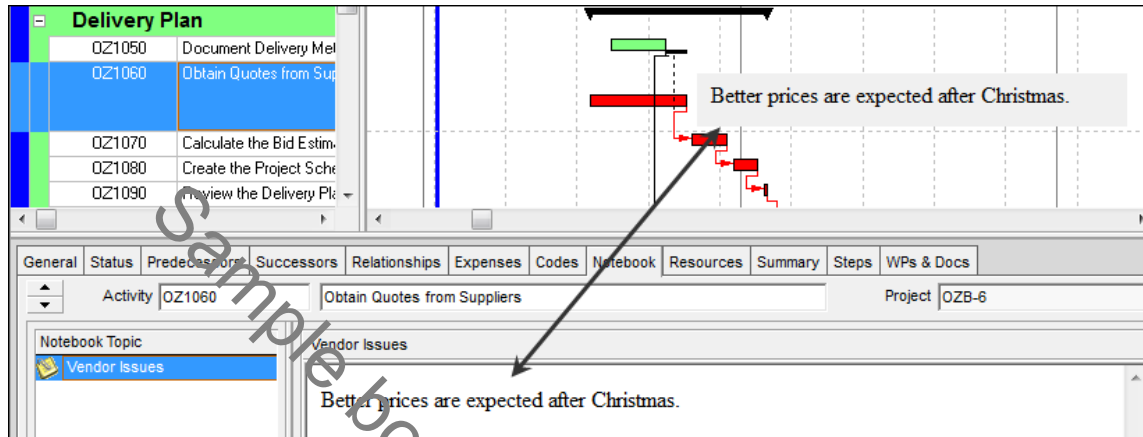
Delivery Plan

| | |
|---|---|
| OZ1050 | Document Delivery Met |
| OZ1060 | Obtain Quotes from Sup |
| OZ1070 | Calculate the Bid Estim |
| OZ1080 | Create the Project Sche |
| OZ1090 | Review the Delivery Pla |

Better prices are expected after Christmas.

General | Status | Predecessors | Successors | Relationships | Expenses | Codes | Notebook | Resources | Summary | Steps | WPs & Docs

Activity OZ1060 Obtain Quotes from Suppliers Project OZB-6

Notebook Topic
Vendor Issues

Vendor Issues

Better prices are expected after Christmas.

Sample bo